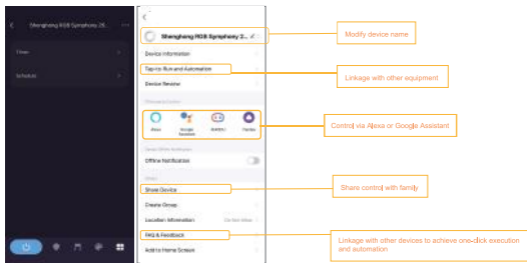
Shenghong RGB Symphony 26...

Timer

Schedule

Shenghong RGB Symphony 2...

Device Information

Tap-to-Run and Automation

Device Review

Third-party Control

Alexa

Google Assistant

SmartThings

Yandex

Offline Notification

Others

Share Device

Create Group

Location Information

FAQ & Feedback

Add to Home Screen

Modify device name

Linkage with other equipment

Control via Alexa or Google Assistant

Share control with family

Linkage with other devices to achieve one-click execution and automation